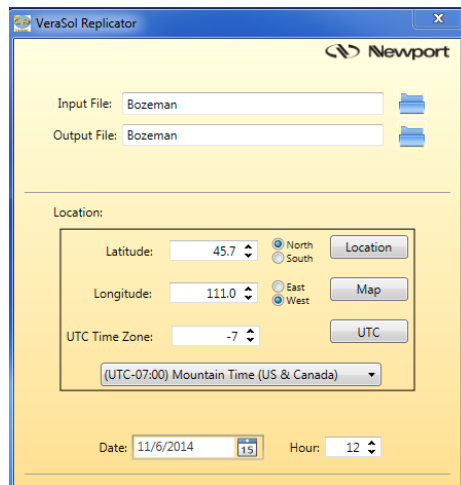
VeraSol Replicator

Newport

Input File: Bozeman

Output File: Bozeman

Location:

Latitude: 45.7

North

South

Location

Longitude: 111.0

East

West

Map

UTC Time Zone: -7

UTC

(UTC-07:00) Mountain Time (US & Canada)

Date: 11/6/2014

15

Hour: 12